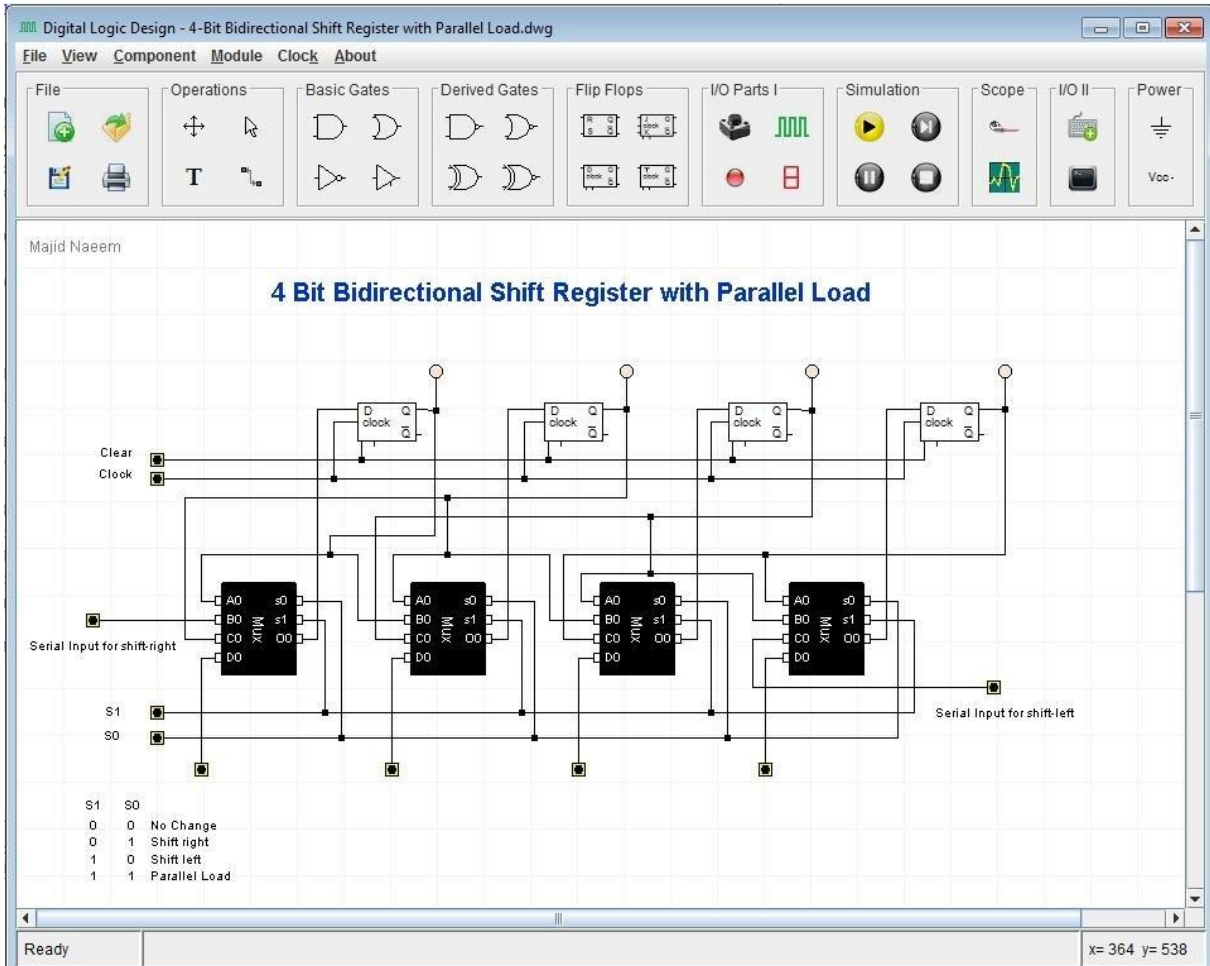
Digital Logic Design - 4-Bit Bidirectional Shift Register with Parallel Load.dwg

File View Component Module Clock About

File
Operations
T
Basic Gates
Derived Gates
Flip Flops
I/O Parts I
Simulation
Scope
I/O II
Power
Vcc

Majid Naeem

4 Bit Bidirectional Shift Register with Parallel Load

D Q
clock $\bar{Q}$

D Q
clock $\bar{Q}$

D Q
clock $\bar{Q}$

D Q
clock $\bar{Q}$

Clear
Clock

A0 s0
B0 s1
C0 O0
D0
Mux

A0 s0
B0 s1
C0 O0
D0
Mux

A0 s0
B0 s1
C0 O0
D0
Mux

A0 s0
B0 s1
C0 O0
D0
Mux

Serial Input for shift-right

Serial Input for shift-left

S1
S0

| S1 | S0 | |
|---|---|---|
| 0 | 0 | No Change |
| 0 | 1 | Shift right |
| 1 | 0 | Shift left |
| 1 | 1 | Parallel Load |

Ready
x= 364 y= 538